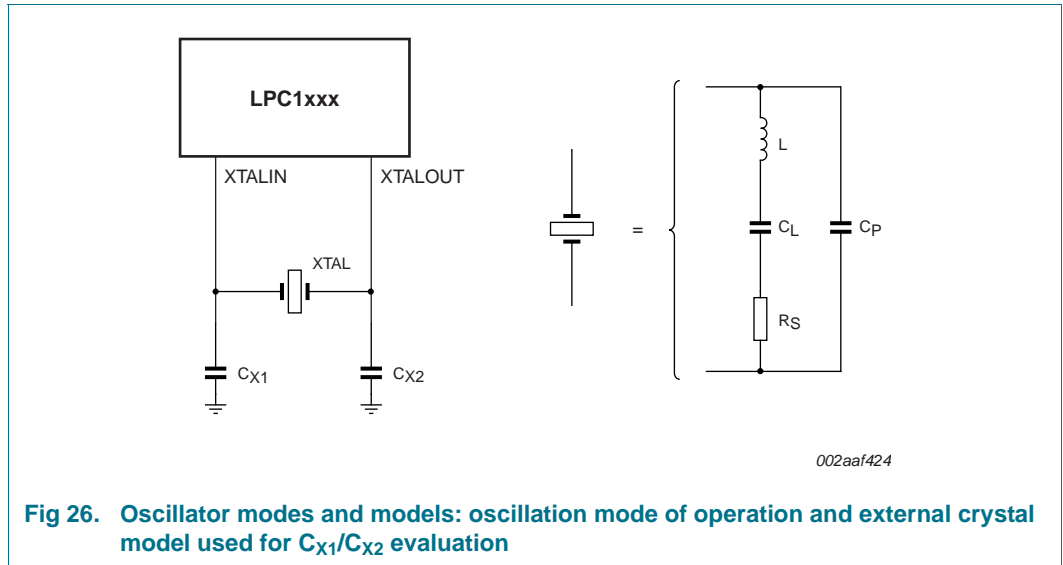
LPC1xxx

XTALIN

XTALOUT

XTAL

$C_{X1}$

$C_{X2}$

=

L

$C_L$

$C_P$

$R_S$

002aaf424

Fig 26. Oscillator modes and models: oscillation mode of operation and external crystal model used for $C_{X1}/C_{X2}$ evaluation